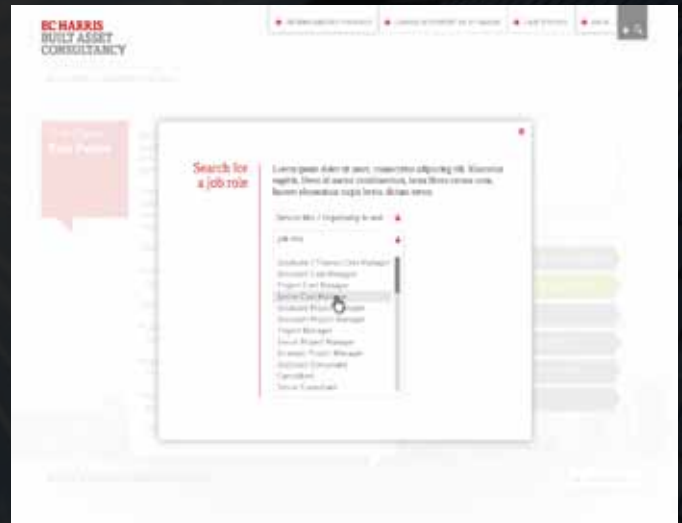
EC HARRIS
BUILT ASSET
CONSULTANCY

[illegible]

Search for a job role

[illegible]

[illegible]

Job title

Graduate / Trainee Cost Manager
Assistant Cost Manager
Project Cost Manager
Senior Cost Manager
Graduate Project Manager
Assistant Project Manager
Project Manager
Senior Project Manager
Graduate Project Manager
Assistant Consultant
Consultant
Senior Consultant